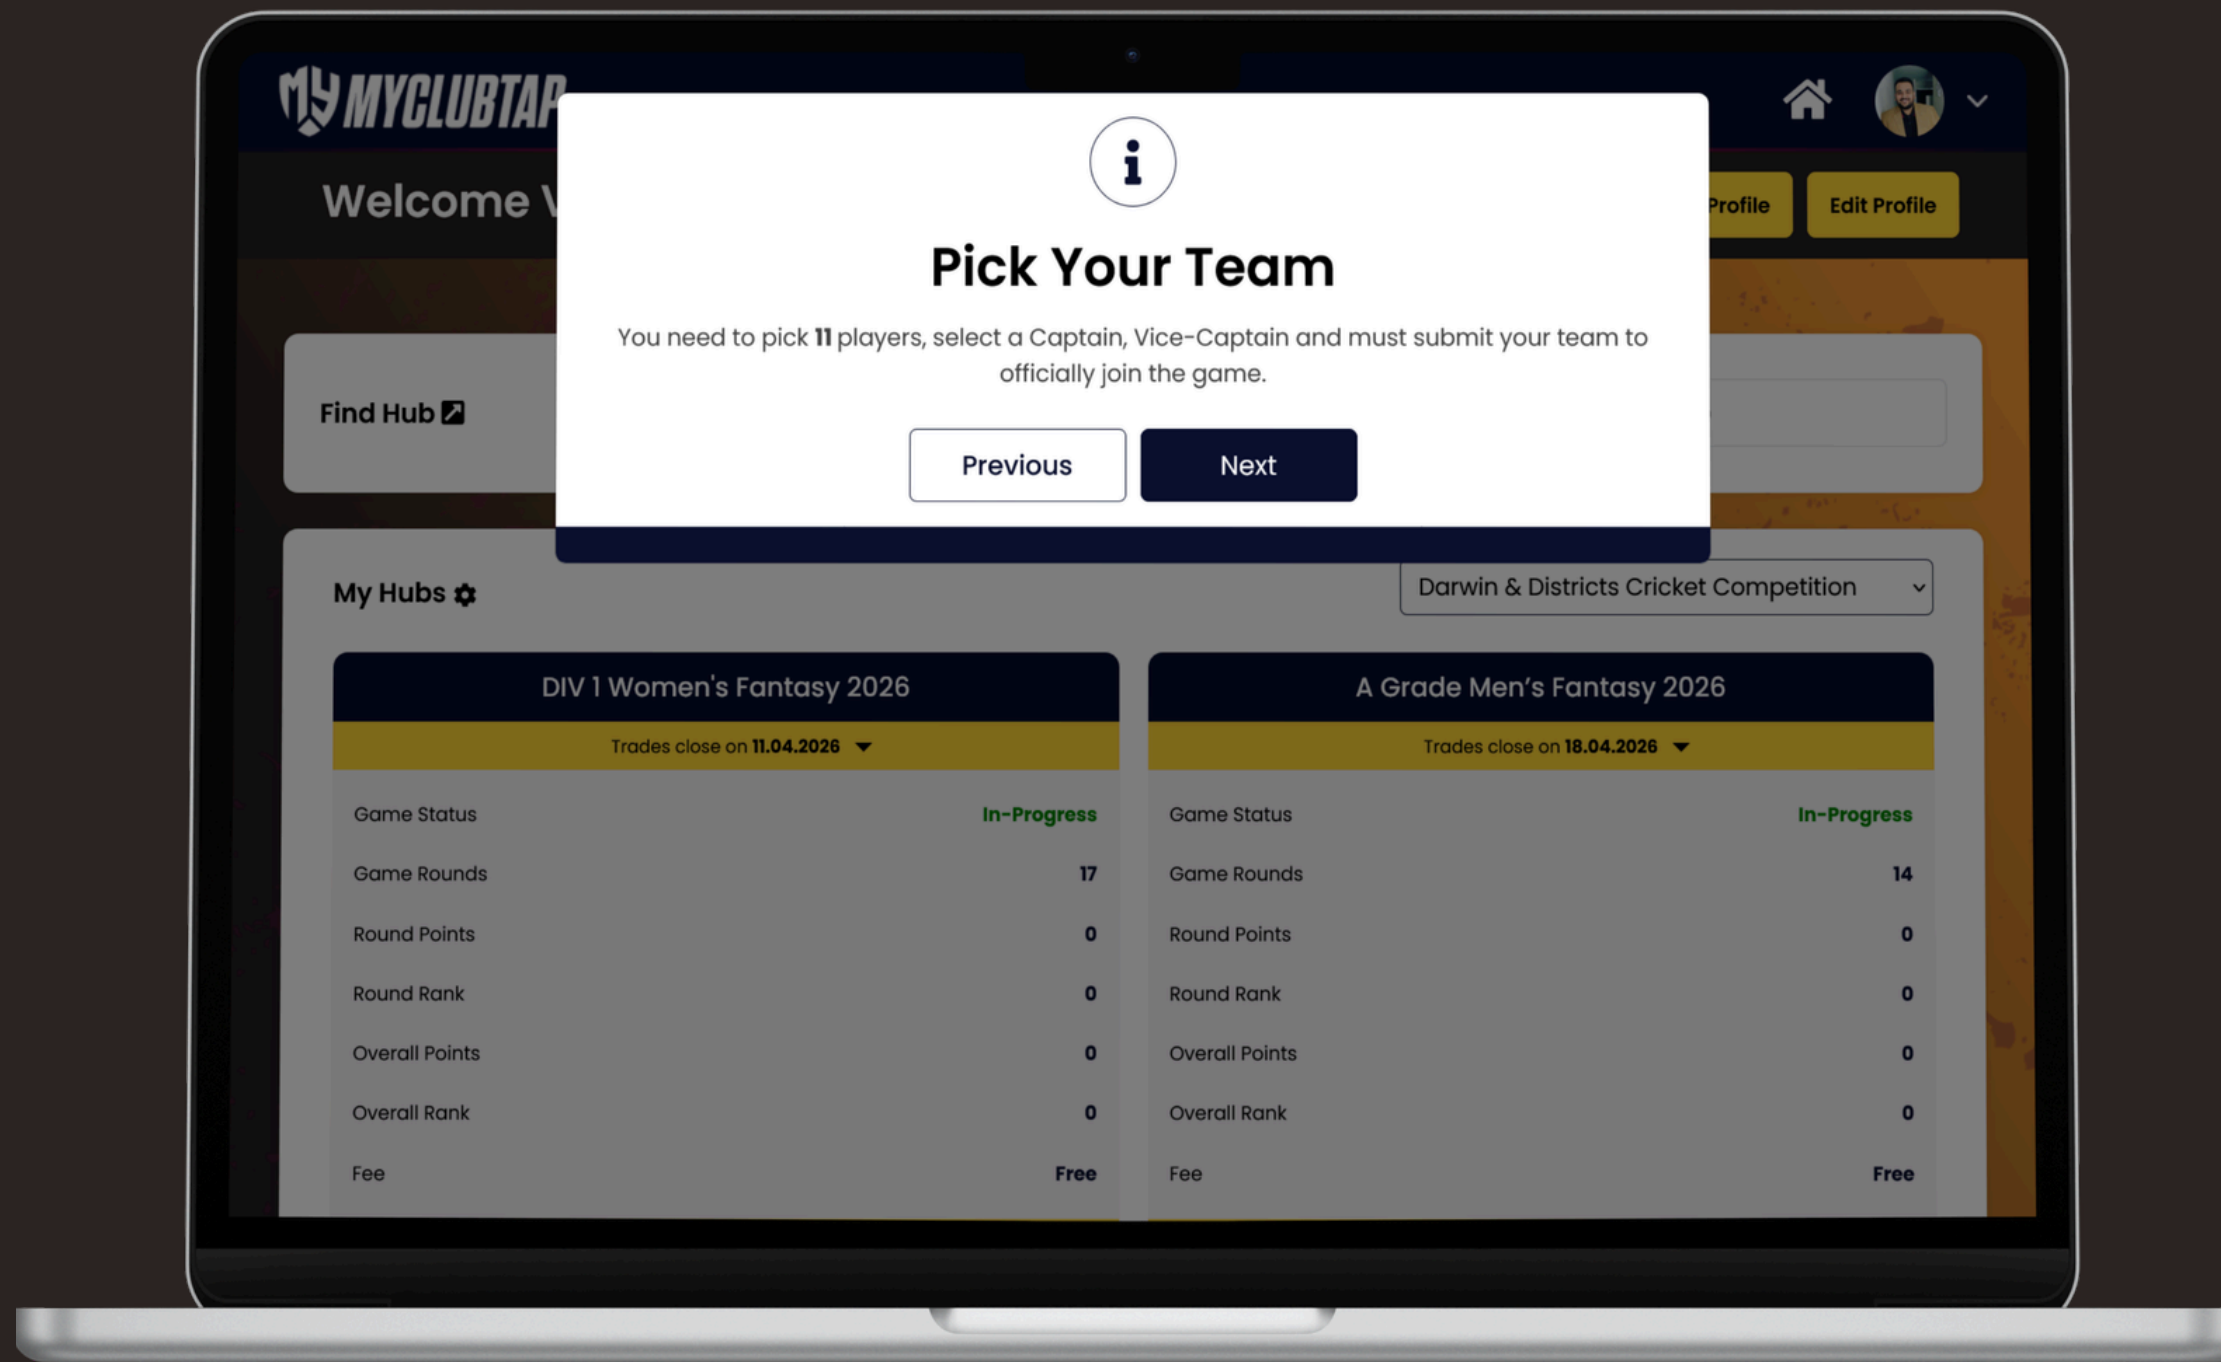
MYCLUBTAP

Welcome V

Profile

Edit Profile

Pick Your Team

You need to pick **11** players, select a Captain, Vice-Captain and must submit your team to officially join the game.

Previous

Next

Find Hub

My Hubs

Darwin & Districts Cricket Competition

| DIV 1 Women's Fantasy 2026 | |
|---|---|
| Trades close on **11.04.2026** | |
| Game Status | In-Progress |
| Game Rounds | 17 |
| Round Points | 0 |
| Round Rank | 0 |
| Overall Points | 0 |
| Overall Rank | 0 |
| Fee | Free |

| A Grade Men's Fantasy 2026 | |
|---|---|
| Trades close on **18.04.2026** | |
| Game Status | In-Progress |
| Game Rounds | 14 |
| Round Points | 0 |
| Round Rank | 0 |
| Overall Points | 0 |
| Overall Rank | 0 |
| Fee | Free |